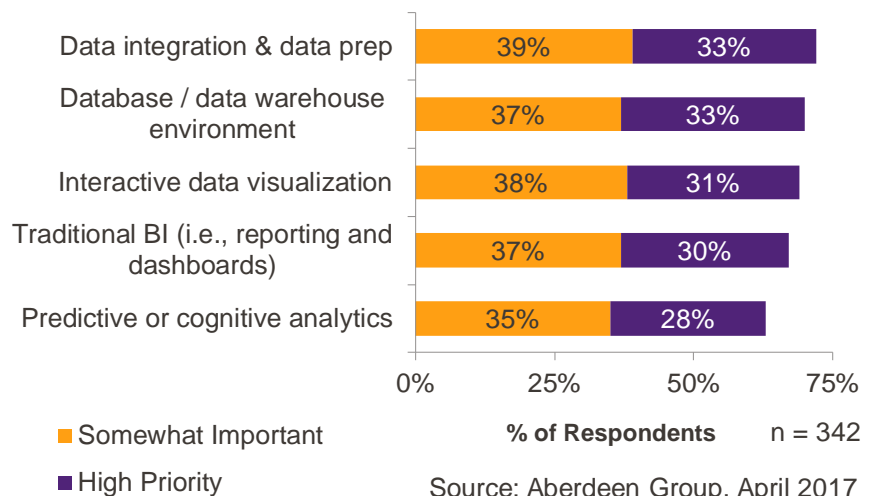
Data integration & data prep
39%
33%

Database / data warehouse environment
37%
33%

Interactive data visualization
38%
31%

Traditional BI (i.e., reporting and dashboards)
37%
30%

Predictive or cognitive analytics
35%
28%

0%
25%
50%
75%

Somewhat Important
High Priority

% of Respondents
n = 342

Source: Aberdeen Group, April 2017